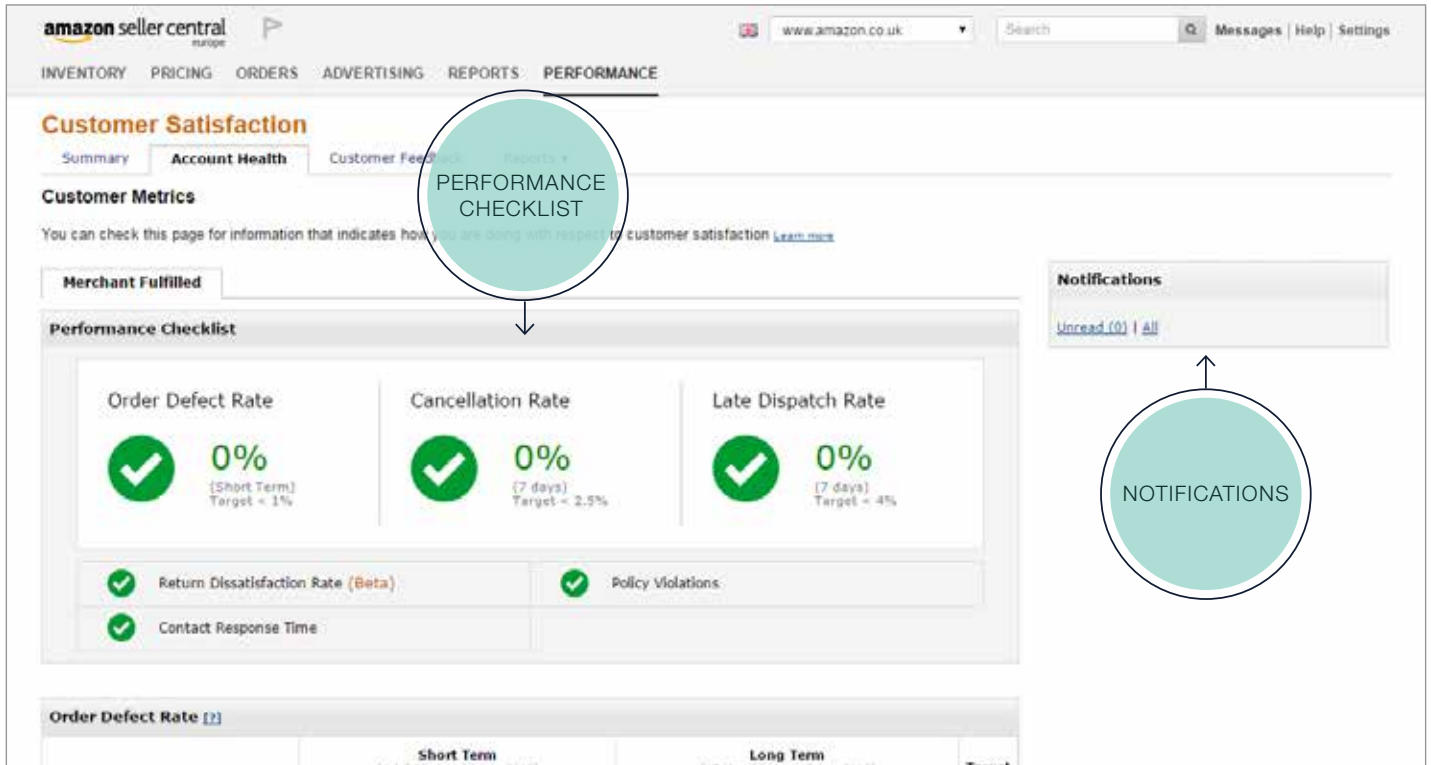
amazon seller central europe

www.amazon.co.uk

Search

Messages | Help | Settings

INVENTORY PRICING ORDERS ADVERTISING REPORTS PERFORMANCE

Customer Satisfaction

Summary Account Health Customer Feed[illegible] Reports

PERFORMANCE CHECKLIST

Customer Metrics

You can check this page for information that indicates how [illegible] customer satisfaction Learn more

Merchant Fulfilled

Notifications

Unread (0) | All

Performance Checklist

Order Defect Rate

0%
(Short Term)
Target < 1%

Cancellation Rate

0%
(7 days)
Target < 2.5%

Late Dispatch Rate

0%
(7 days)
Target < 4%

NOTIFICATIONS

Return Dissatisfaction Rate (Beta)

Policy Violations

Contact Response Time

Order Defect Rate [?]

Short Term

Long Term

Target